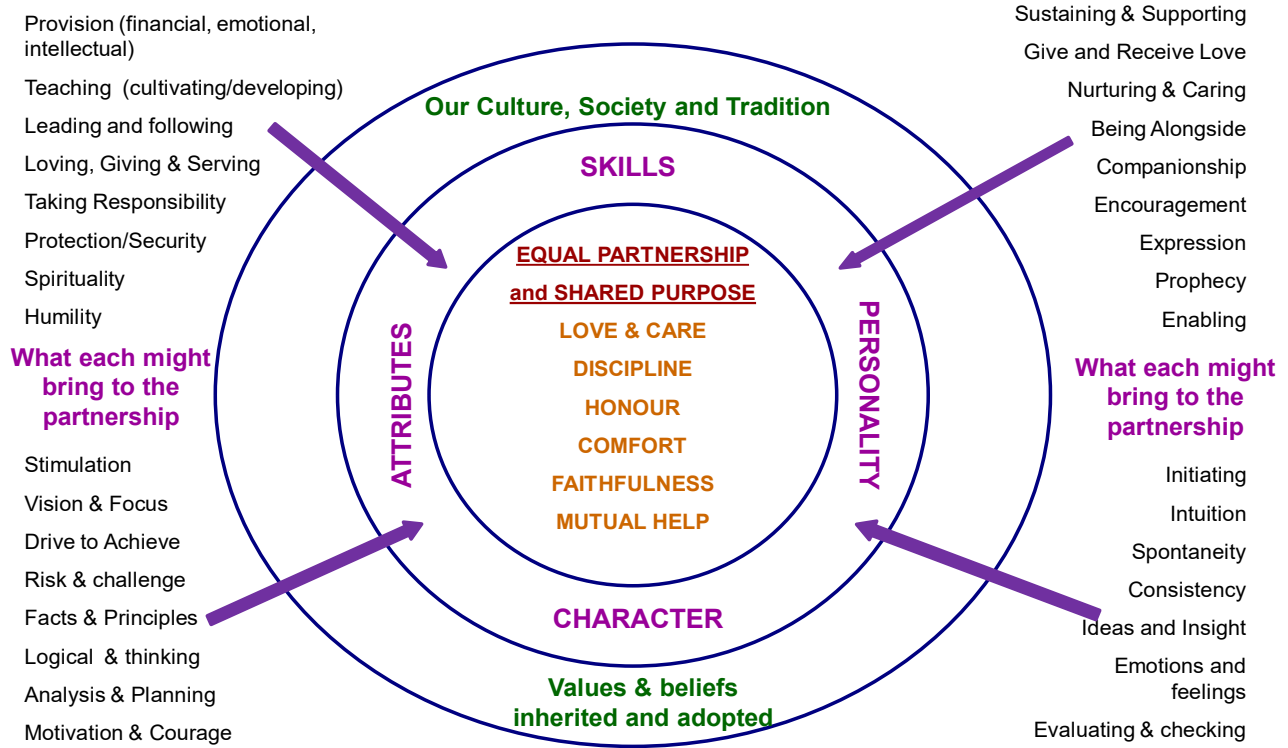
Provision (financial, emotional, intellectual)

Teaching (cultivating/developing)

Leading and following

Loving, Giving & Serving

Taking Responsibility

Protection/Security

Spirituality

Humility

What each might bring to the partnership

Stimulation

Vision & Focus

Drive to Achieve

Risk & challenge

Facts & Principles

Logical & thinking

Analysis & Planning

Motivation & Courage

Our Culture, Society and Tradition

SKILLS

ATTRIBUTES

EQUAL PARTNERSHIP

and SHARED PURPOSE

LOVE & CARE

DISCIPLINE

HONOUR

COMFORT

FAITHFULNESS

MUTUAL HELP

PERSONALITY

CHARACTER

Values & beliefs inherited and adopted

Sustaining & Supporting

Give and Receive Love

Nurturing & Caring

Being Alongside

Companionship

Encouragement

Expression

Prophecy

Enabling

What each might bring to the partnership

Initiating

Intuition

Spontaneity

Consistency

Ideas and Insight

Emotions and feelings

Evaluating & checking